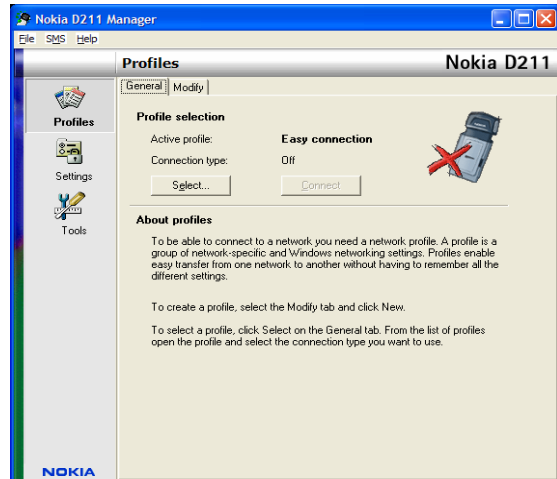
Nokia D211 Manager

File SMS Help

Profiles

Nokia D211

Profiles

Settings

Tools

General Modify

Profile selection

Active profile: Easy connection

Connection type: Off

Select...

Connect

About profiles

To be able to connect to a network you need a network profile. A profile is a group of network-specific and Windows networking settings. Profiles enable easy transfer from one network to another without having to remember all the different settings.

To create a profile, select the Modify tab and click New.

To select a profile, click Select on the General tab. From the list of profiles open the profile and select the connection type you want to use.

NOKIA